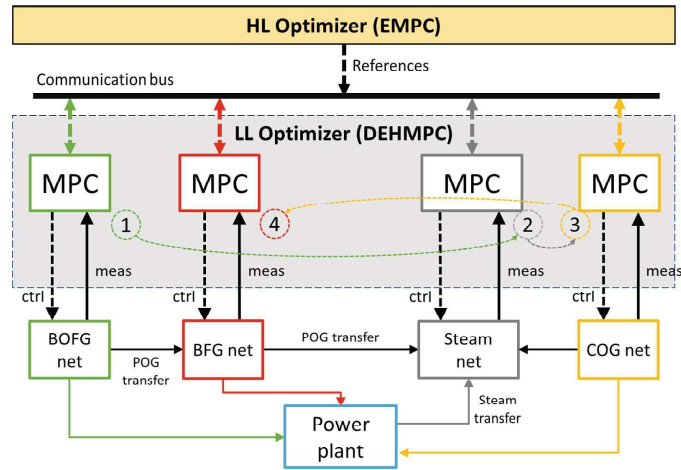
HL Optimizer (EMPC)

References

Communication bus

LL Optimizer (DEHMPC)

MPC

MPC

MPC

MPC

1

4

2

3

meas

meas

meas

meas

ctrl

ctrl

ctrl

ctrl

BOFG net

POG transfer

BFG net

POG transfer

Steam net

COG net

Steam transfer

Power plant